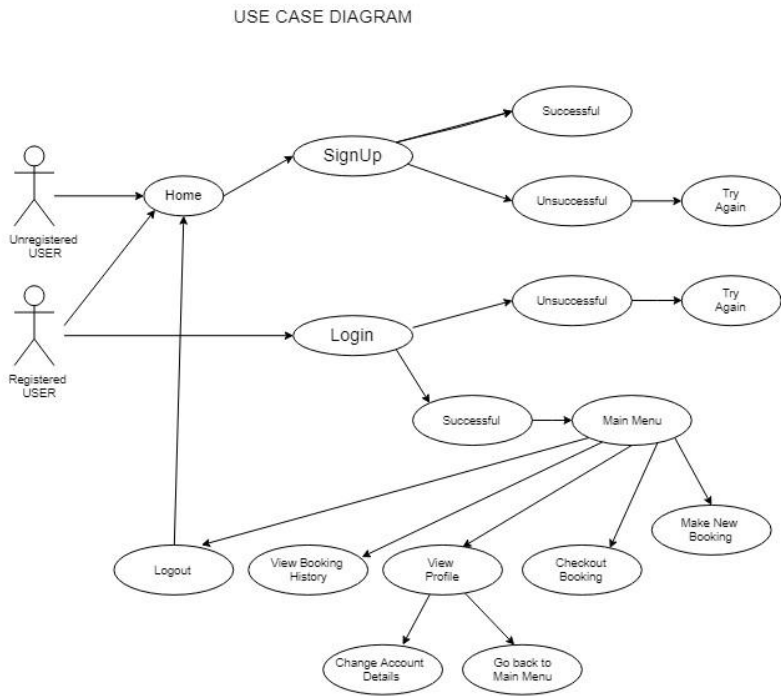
USE CASE DIAGRAM

Successful

SignUp

Home

Unsuccessful

Try Again

Unregistered USER

Registered USER

Unsuccessful

Try Again

Login

Successful

Main Menu

Make New Booking

Logout

View Booking History

View Profile

Checkout Booking

Change Account Details

Go back to Main Menu